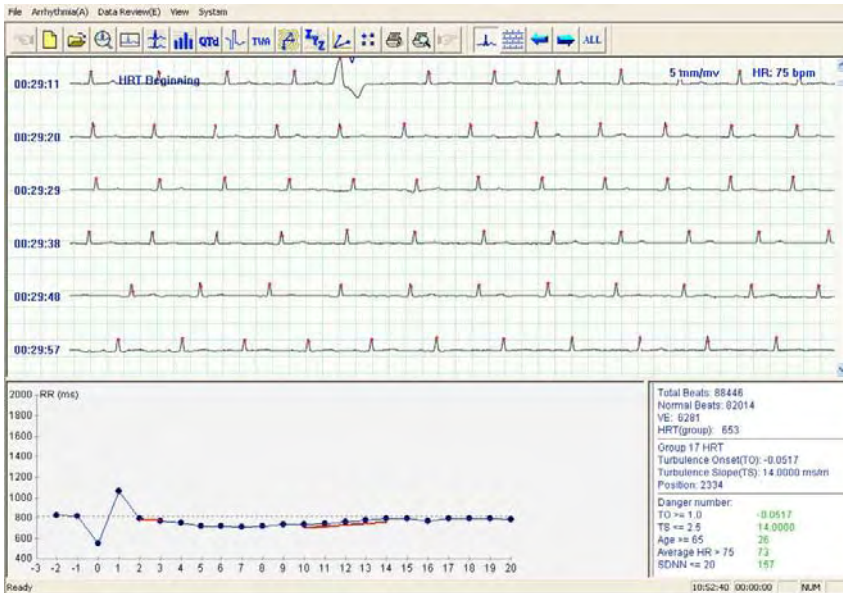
File Arrhythmia(A) Data Review(E) View System

QTd TWA ALL

00:29:11 HRT Beginning 5 mm/mv HR: 75 bpm

00:29:20

00:29:29

00:29:38

00:29:48

00:29:57

2000 RR (ms)
1800
1600
1400
1200
1000
800
600
400
-3 -2 -1 0 1 2 3 4 5 6 7 8 9 10 11 12 13 14 15 16 17 18 19 20

Total Beats: 88446
Normal Beats: 82014
VE: 0281
HRT(group): 653

Group 17 HRT
Turbulence Onset(TO): -0.0517
Turbulence Slope(TS): 14.0000 ms/rri
Position: 2334

Danger number:
TO >= 1.0 -0.0517
TS <= 2.5 14.0000
Age >= 65 26
Average HR > 75 73
SDNN <= 20 157

Ready 10:52:40 00:00:00 NUM